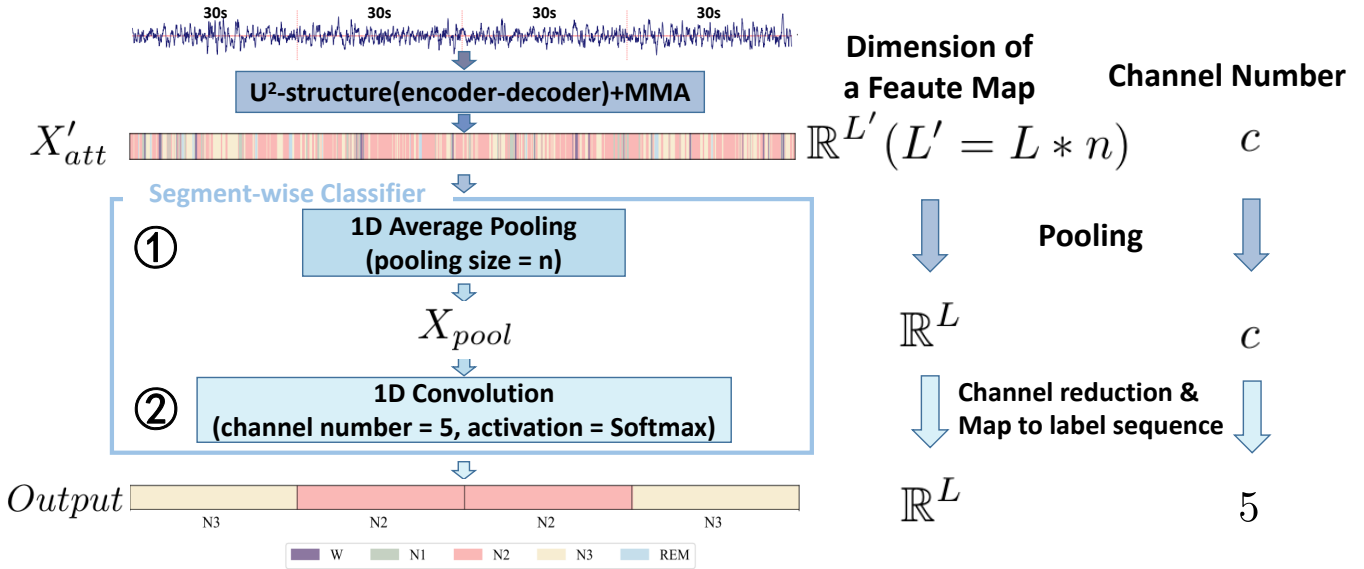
30s 30s 30s 30s

U²-structure(encoder-decoder)+MMA

$X'_{att}$

Dimension of a Feaute Map

Channel Number

$\mathbb{R}^{L'}(L' = L * n)$

$c$

Segment-wise Classifier

①

1D Average Pooling
(pooling size = n)

Pooling

$X_{pool}$

$\mathbb{R}^{L}$

$c$

②

1D Convolution
(channel number = 5, activation = Softmax)

Channel reduction &
Map to label sequence

$Output$

N3 N2 N2 N3

$\mathbb{R}^{L}$

$5$

W N1 N2 N3 REM